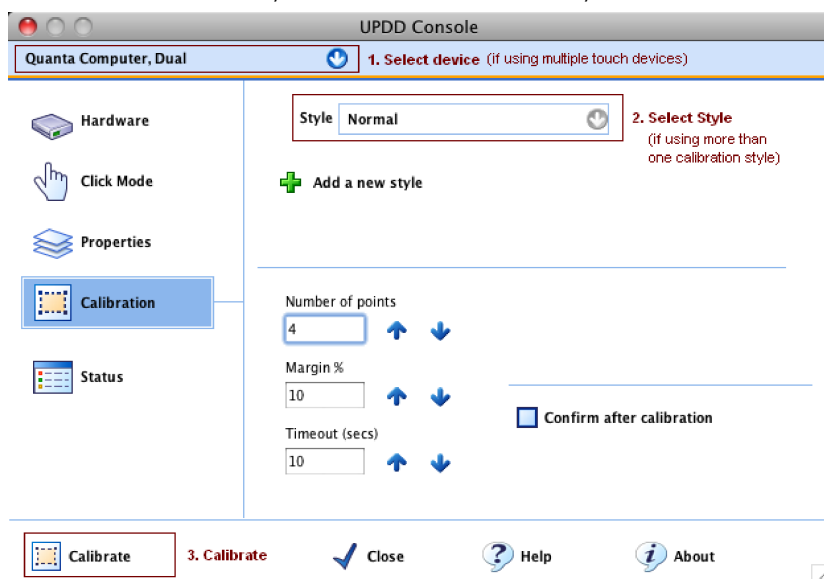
UPDD Console

Quanta Computer, Dual

1. Select device (if using multiple touch devices)

Hardware

Click Mode

Properties

Calibration

Status

Style Normal

2. Select Style (if using more than one calibration style)

Add a new style

Number of points
4

Margin %
10

Timeout (secs)
10

Confirm after calibration

Calibrate

3. Calibrate

Close

Help

About